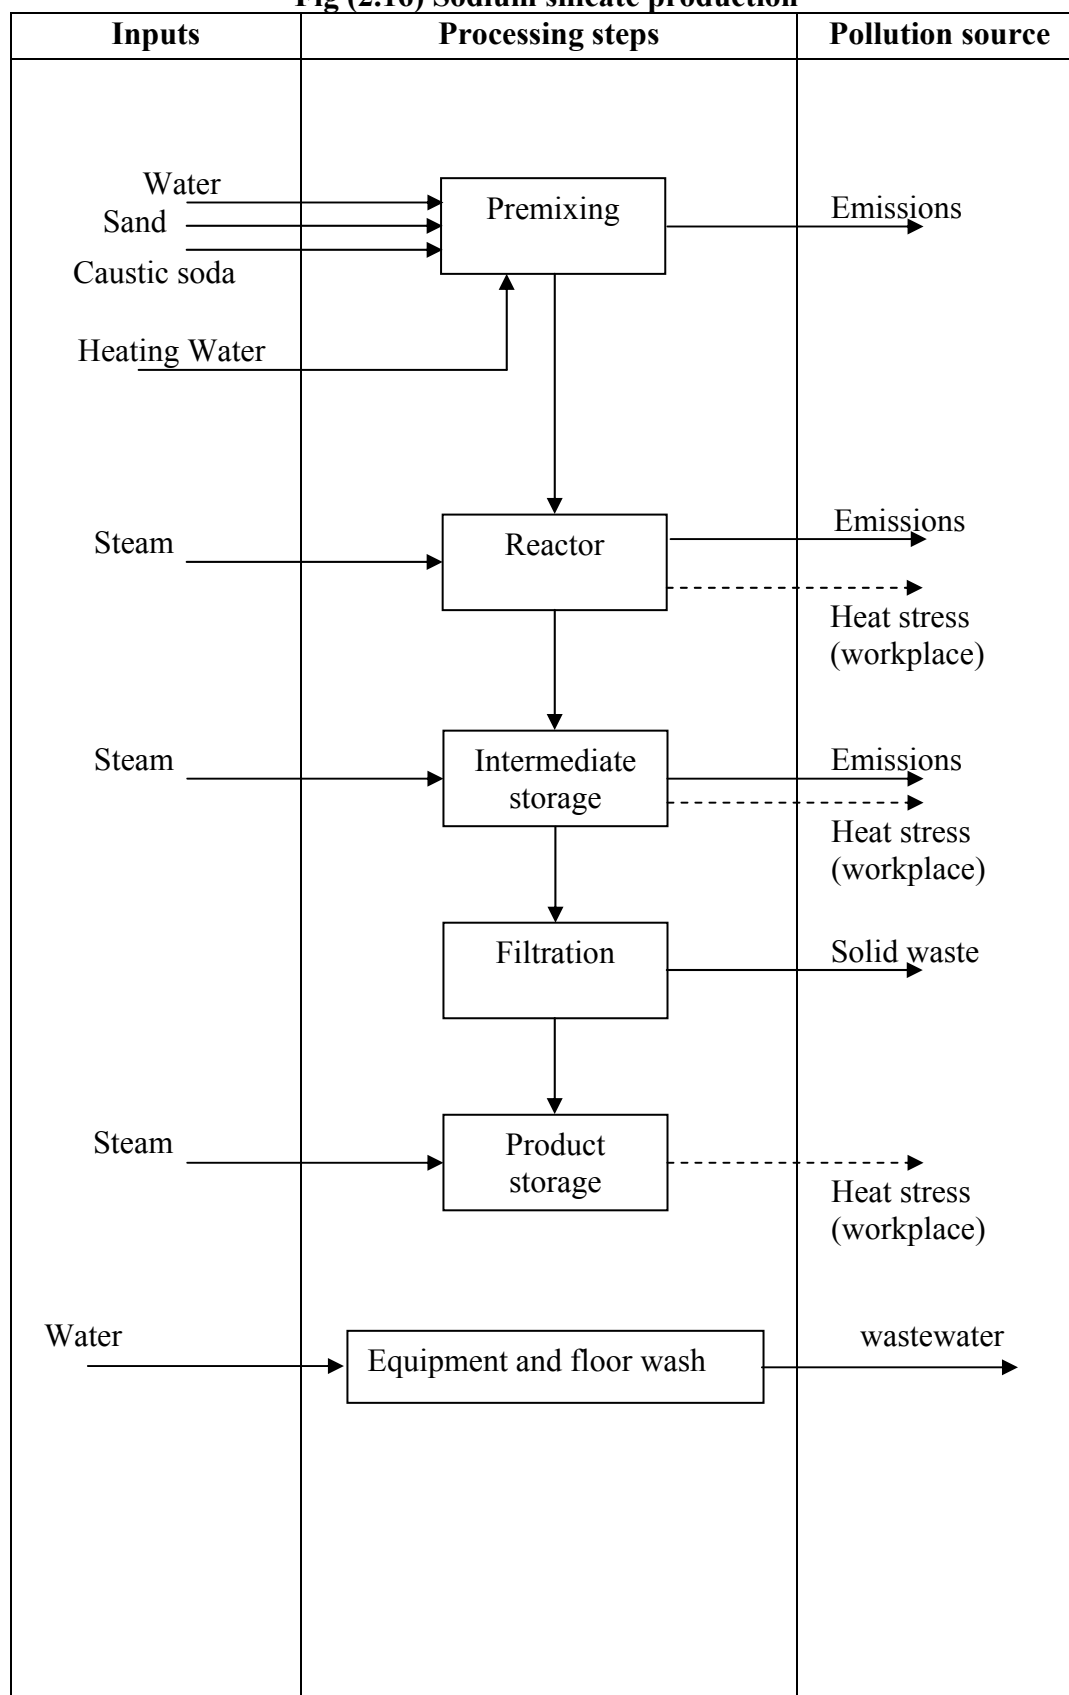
Fig (2.16) Sodium silicate production

| Inputs | Processing steps | Pollution source |
|---|---|---|
| Water, Sand, Caustic soda, Heating Water | Premixing | Emissions |
| Steam | Reactor | Emissions, Heat stress (workplace) |
| Steam | Intermediate storage | Emissions, Heat stress (workplace) |
| | Filtration | Solid waste |
| Steam | Product storage | Heat stress (workplace) |
| Water | Equipment and floor wash | wastewater |